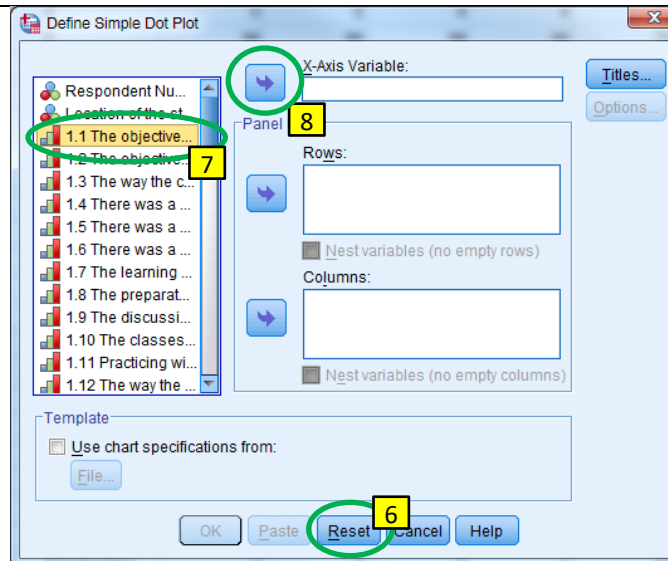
Define Simple Dot Plot

Respondent Nu...
Location of the st...
1.1 The objective...
1.2 The objective...
1.3 The way the c...
1.4 There was a ...
1.5 There was a ...
1.6 There was a ...
1.7 The learning ...
1.8 The preparat...
1.9 The discussi...
1.10 The classes...
1.11 Practicing wi...
1.12 The way the ...

7

X-Axis Variable:

8

Panel

Rows:

Nest variables (no empty rows)

Columns:

Nest variables (no empty columns)

Titles...

Options...

Template

Use chart specifications from:

File...

OK Paste Reset Cancel Help

6